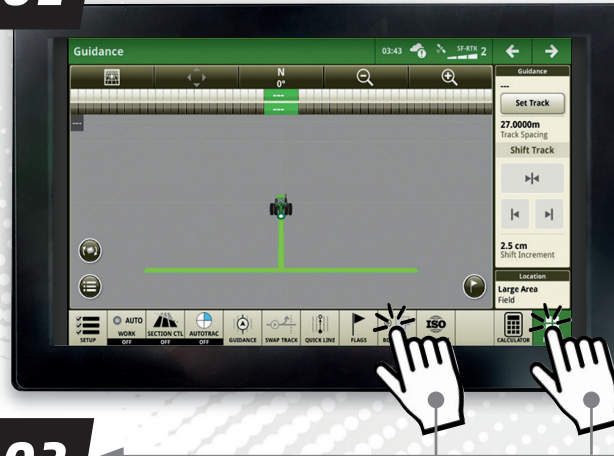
Guidance
03:43
SF-RTK 2
N
0°
---
---
---
Guidance
---
Set Track
27.0000m
Track Spacing
Shift Track
2.5 cm
Shift Increment
Location
Large Area
Field
SETUP
AUTO
WORK
OFF
SECTION CTL
OFF
AUTOTRAC
OFF
GUIDANCE
SWAP TRACK
QUICK LINE
FLAGS
BO
ISO
CALCULATOR
02